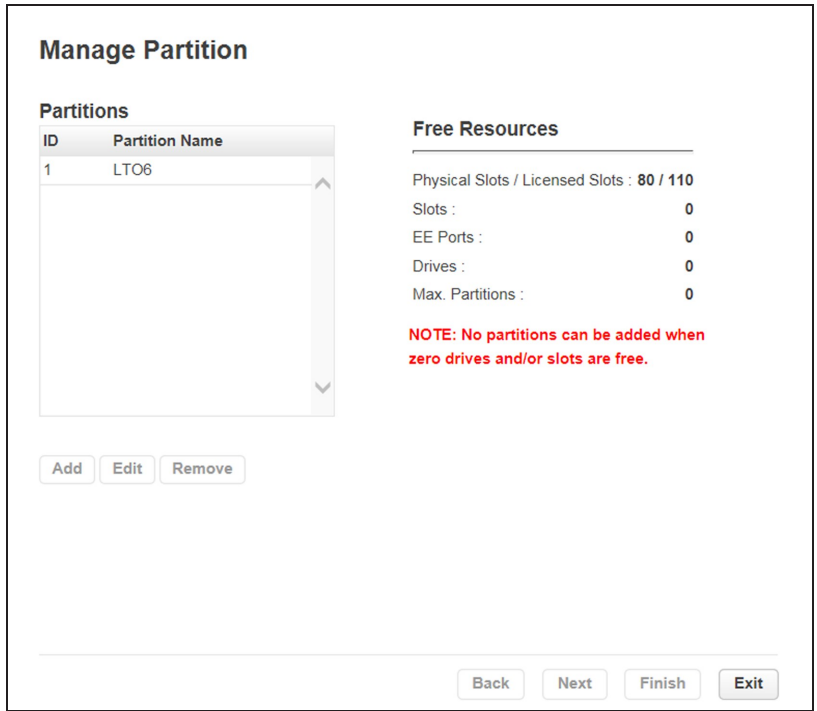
Manage Partition

Partitions

| ID | Partition Name |
|---|---|
| 1 | LTO6 |

Free Resources

Physical Slots / Licensed Slots : 80 / 110
Slots : 0
EE Ports : 0
Drives : 0
Max. Partitions : 0

NOTE: No partitions can be added when zero drives and/or slots are free.

Add Edit Remove

Back Next Finish Exit